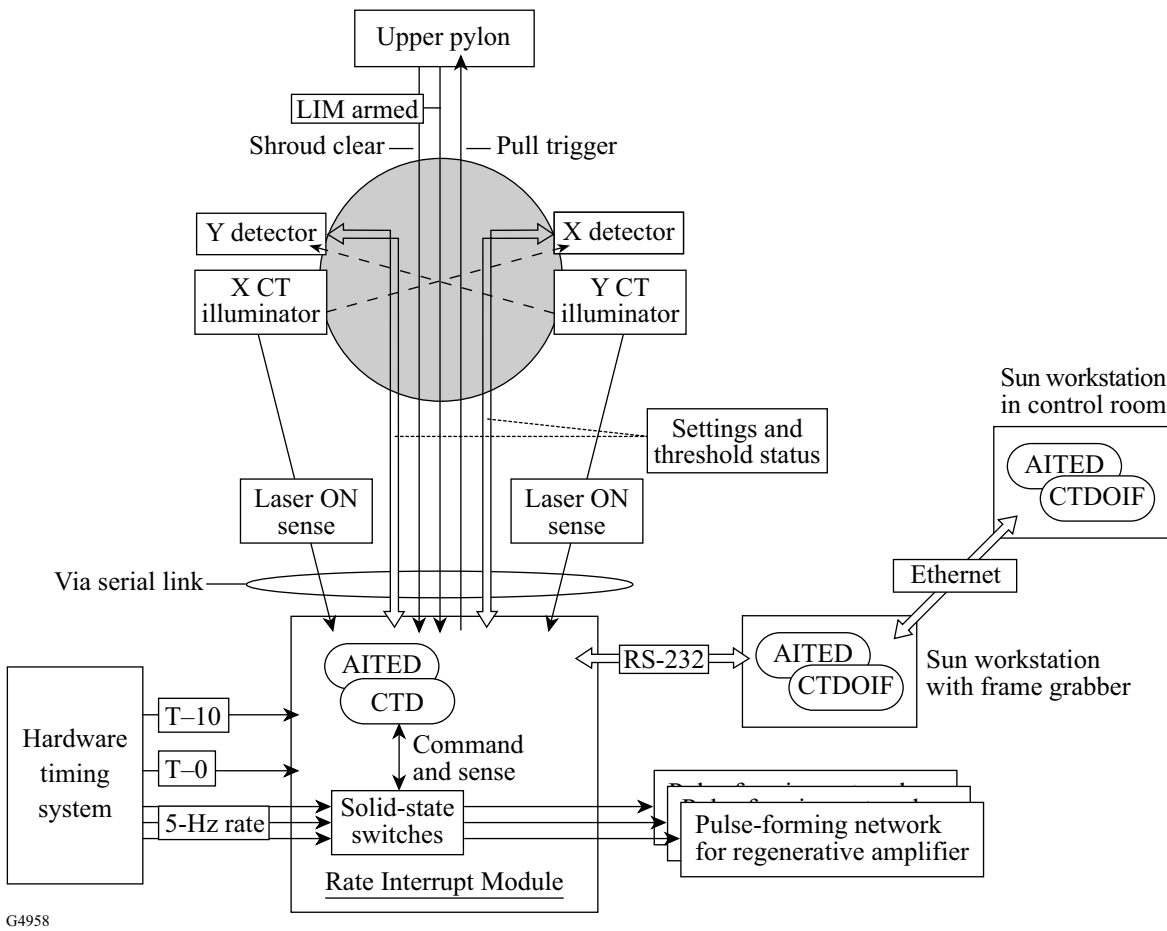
Upper pylon

LIM armed

Shroud clear

Pull trigger

Y detector

X detector

X CT illuminator

Y CT illuminator

Sun workstation in control room

Settings and threshold status

AITED

CTDOIF

Laser ON sense

Laser ON sense

Ethernet

Via serial link

AITED

CTD

RS-232

AITED

CTDOIF

Sun workstation with frame grabber

Hardware timing system

T–10

T–0

5-Hz rate

Command and sense

Solid-state switches

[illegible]

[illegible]

Pulse-forming network for regenerative amplifier

Rate Interrupt Module

G4958